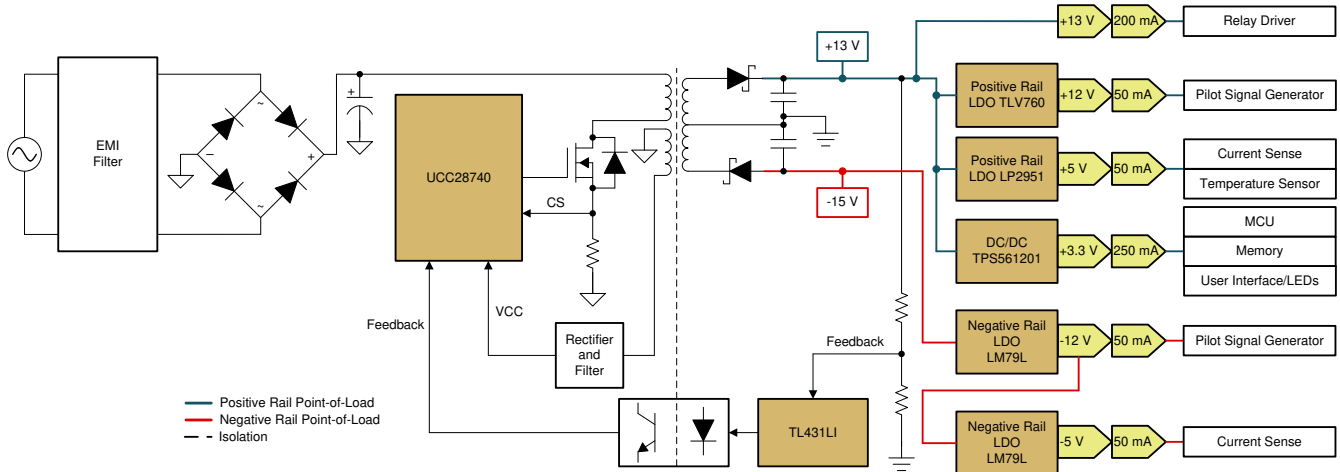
EMI Filter

UCC28740

CS

Feedback

VCC

Rectifier and Filter

+13 V

-15 V

Feedback

TL431LI

+13 V
200 mA
Relay Driver

Positive Rail LDO TLV760
+12 V
50 mA
Pilot Signal Generator

Positive Rail LDO LP2951
+5 V
50 mA
Current Sense
Temperature Sensor

DC/DC TPS561201
+3.3 V
250 mA
MCU
Memory
User Interface/LEDs

Negative Rail LDO LM79L
-12 V
50 mA
Pilot Signal Generator

Negative Rail LDO LM79L
-5 V
50 mA
Current Sense

Positive Rail Point-of-Load
Negative Rail Point-of-Load
Isolation